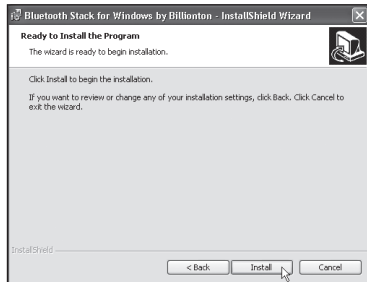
Bluetooth Stack for Windows by Billionton - InstallShield Wizard

Ready to Install the Program

The wizard is ready to begin installation.

Click Install to begin the installation.

If you want to review or change any of your installation settings, click Back. Click Cancel to exit the wizard.

InstallShield

< Back

Install

Cancel